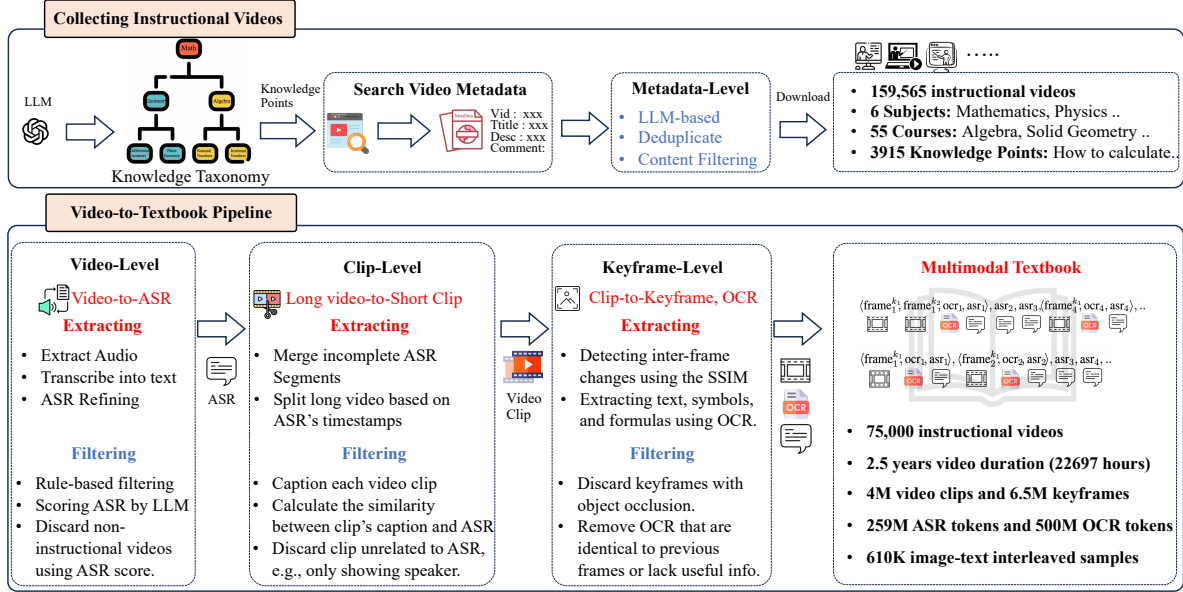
Collecting Instructional Videos

LLM

Math

Geometry

Algebra

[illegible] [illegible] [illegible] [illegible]

Knowledge Taxonomy

Knowledge Points

Search Video Metadata

Vid : xxx
Ttitle : xxx
Desc : xxx
Comment:

Metadata-Level

• LLM-based
• Deduplicate
• Content Filtering

Download

.....

• 159,565 instructional videos
• 6 Subjects: Mathematics, Physics ..
• 55 Courses: Algebra, Solid Geometry ..
• 3915 Knowledge Points: How to calculate..

Video-to-Textbook Pipeline

Video-Level

Video-to-ASR

Extracting

• Extract Audio
• Transcribe into text
• ASR Refining

Filtering

• Rule-based filtering
• Scoring ASR by LLM
• Discard non-instructional videos using ASR score.

ASR

Clip-Level

Long video-to-Short Clip

Extracting

• Merge incomplete ASR Segments
• Split long video based on ASR's timestamps

Filtering

• Caption each video clip
• Calculate the similarity between clip's caption and ASR
• Discard clip unrelated to ASR, e.g., only showing speaker.

Video Clip

Keyframe-Level

Clip-to-Keyframe, OCR

Extracting

• Detecting inter-frame changes using the SSIM
• Extracting text, symbols, and formulas using OCR.

Filtering

• Discard keyframes with object occlusion.
• Remove OCR that are identical to previous frames or lack useful info.

OCR

Multimodal Textbook

$\langle \text{frame}_1^{k_1}, \text{frame}_1^{k_2}, \text{ocr}_1, \text{asr}_1 \rangle, \text{asr}_2, \text{asr}_3, \langle \text{frame}_4^{k_1}, \text{ocr}_4, \text{asr}_4 \rangle$, ..

OCR OCR

$\langle \text{frame}_1^{k_1}, \text{ocr}_1, \text{asr}_1 \rangle, \langle \text{frame}_2^{k_1}, \text{ocr}_2, \text{asr}_2 \rangle, \text{asr}_3, \text{asr}_4$, ..

OCR OCR

• 75,000 instructional videos
• 2.5 years video duration (22697 hours)
• 4M video clips and 6.5M keyframes
• 259M ASR tokens and 500M OCR tokens
• 610K image-text interleaved samples